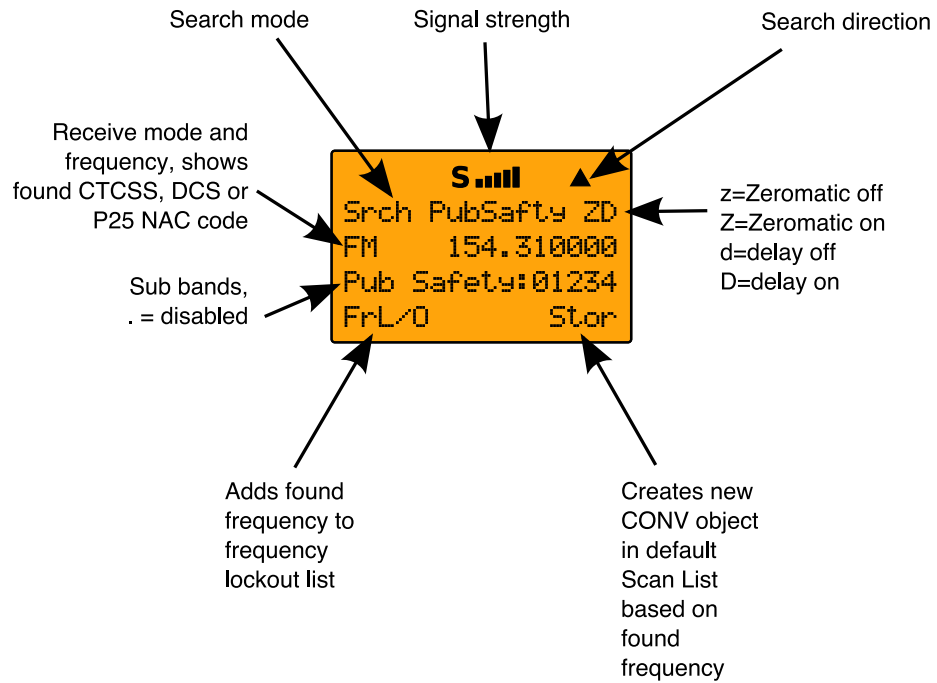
Search mode

Signal strength

Search direction

Receive mode and frequency, shows found CTCSS, DCS or P25 NAC code

S

Srch PubSafty ZD

FM 154.310000

Pub Safety:01234

FrL/O Stor

z=Zeromatic off
Z=Zeromatic on
d=delay off
D=delay on

Sub bands, . = disabled

Adds found frequency to frequency lockout list

Creates new CONV object in default Scan List based on found frequency